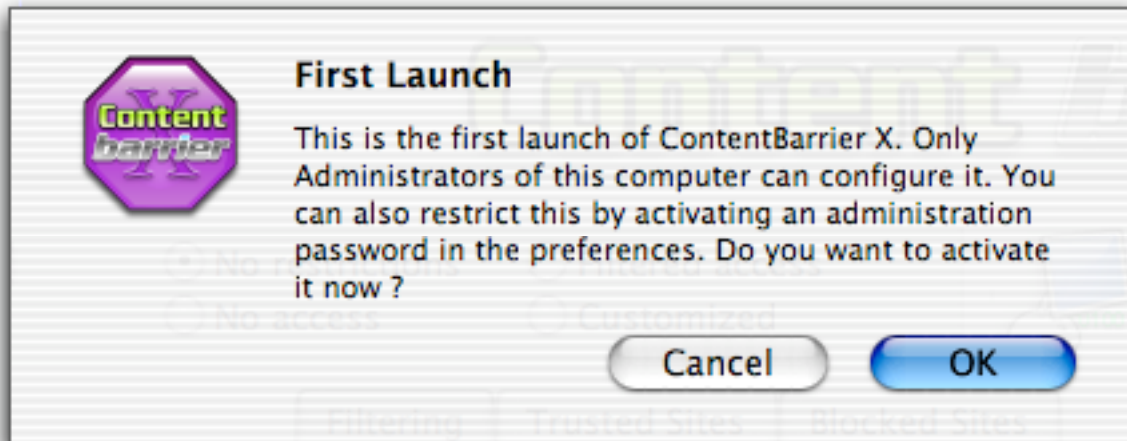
Content
barrier
X

First Launch

This is the first launch of ContentBarrier X. Only Administrators of this computer can configure it. You can also restrict this by activating an administration password in the preferences. Do you want to activate it now ?

Cancel
OK